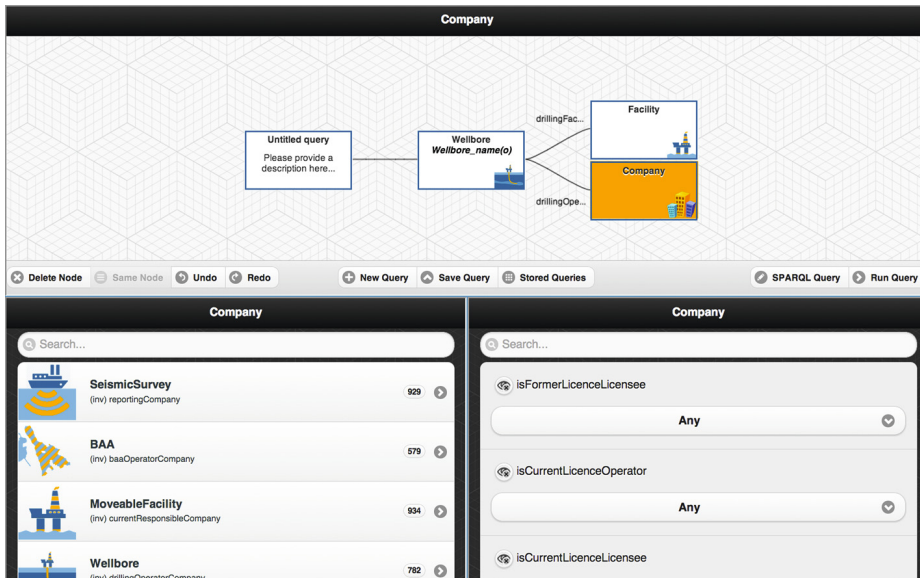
Company

Untitled query
Please provide a description here...

Wellbore
Wellbore_name(o)

drillingFac...

drillingOpe...

Facility

Company

Delete Node
Same Node
Undo
Redo
New Query
Save Query
Stored Queries
SPARQL Query
Run Query

Company

Search...

SeismicSurvey
(inv) reportingCompany
929

BAA
(inv) baaOperatorCompany
579

MoveableFacility
(inv) currentResponsibleCompany
934

Wellbore
(inv) drillingOperatorCompany
782

Company

Search...

isFormerLicenceLicensee
Any

isCurrentLicenceOperator
Any

isCurrentLicenceLicensee